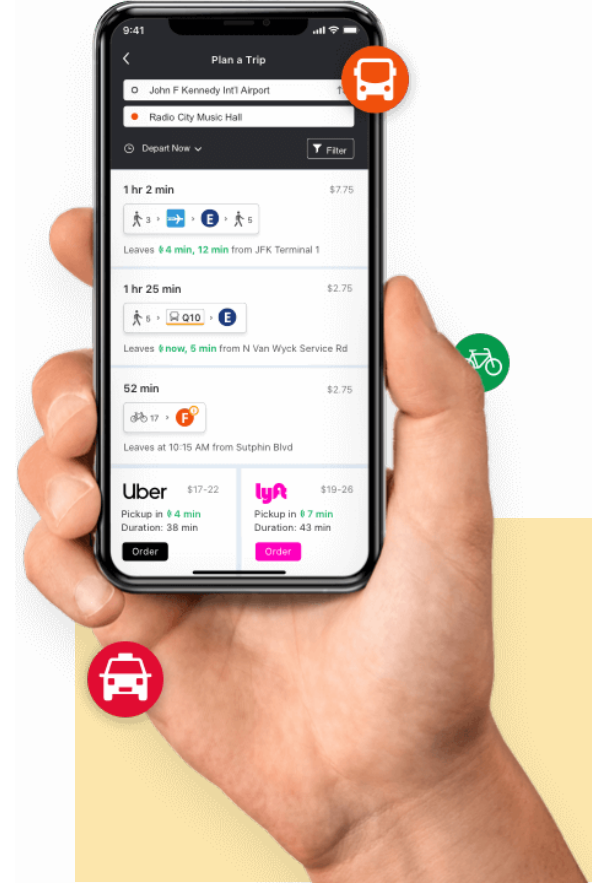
9:41

Plan a Trip

John F Kennedy Int'l Airport

Radio City Music Hall

Depart Now

Filter

1 hr 2 min $7.75

3 E 5

Leaves 4 min, 12 min from JFK Terminal 1

1 hr 25 min $2.75

5 Q10 E

Leaves now, 5 min from N Van Wyck Service Rd

52 min $2.75

17 F

Leaves at 10:15 AM from Sutphin Blvd

Uber $17-22

Pickup in 4 min

Duration: 38 min

Order

lyft $19-26

Pickup in 7 min

Duration: 43 min

Order